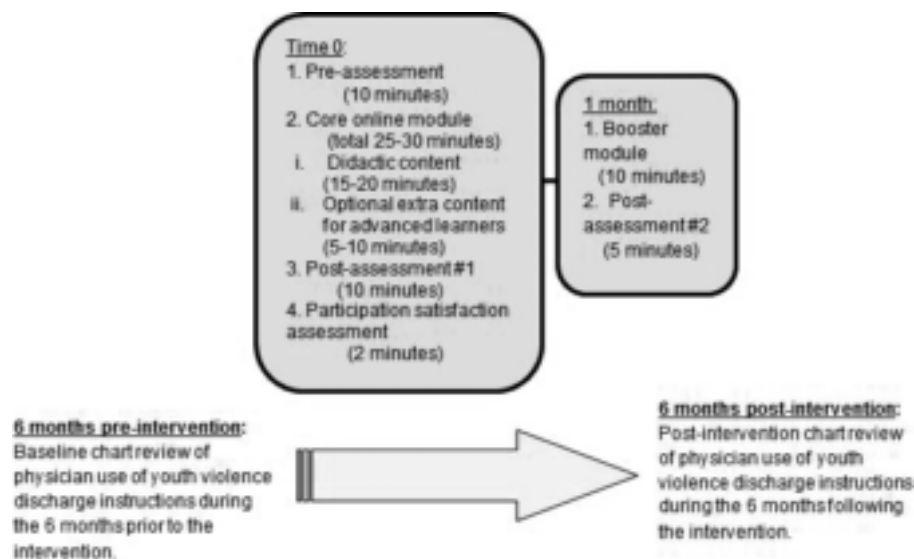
Time 0:
1. Pre-assessment (10 minutes)
2. Core online module (total 25-30 minutes)
i. Didactic content (15-20 minutes)
ii. Optional extra content for advanced learners (5-10 minutes)
3. Post-assessment #1 (10 minutes)
4. Participation satisfaction assessment (2 minutes)

1 month:
1. Booster module (10 minutes)
2. Post-assessment #2 (5 minutes)

6 months pre-intervention:
Baseline chart review of physician use of youth violence discharge instructions during the 6 months prior to the intervention.

6 months post-intervention:
Post-intervention chart review of physician use of youth violence discharge instructions during the 6 months following the intervention.